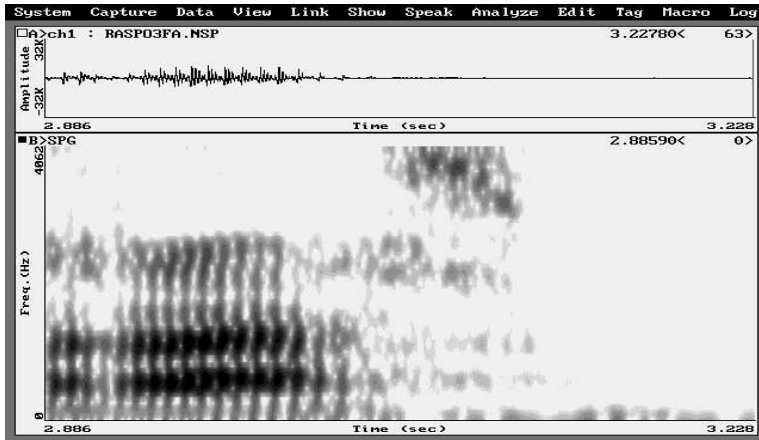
System Capture Data View Link Show Speak Analyze Edit Tag Macro Log

□A>ch1 : RASPO3FA.NSP 3.22780< 63>

Amplitude 32K -32K

2.886 Time (sec) 3.228

■B>SPG 2.88590< 0>

4062 Freq.(Hz) 0

2.886 Time (sec) 3.228